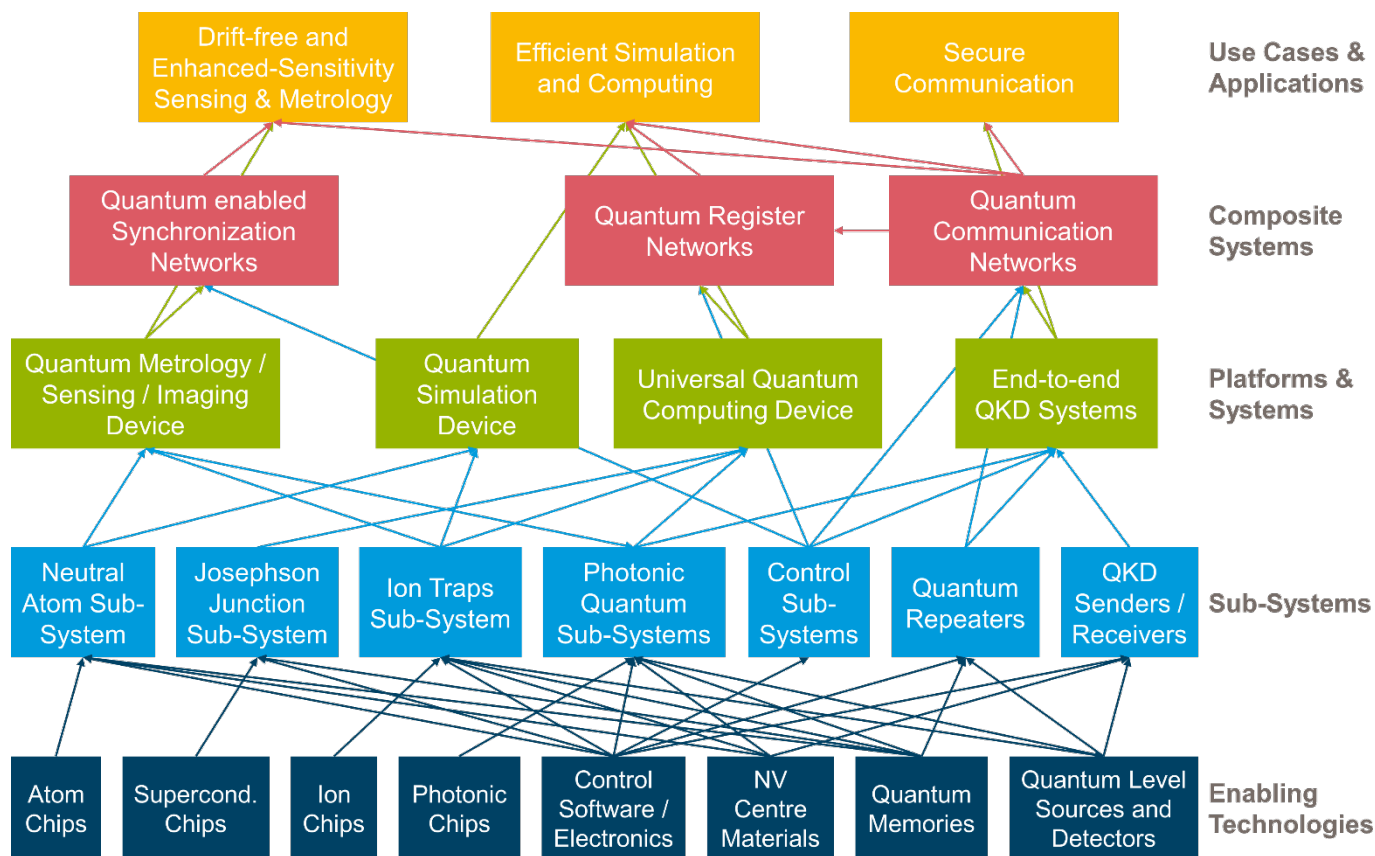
Drift-free and Enhanced-Sensitivity Sensing & Metrology

Efficient Simulation and Computing

Secure Communication

Use Cases & Applications

Quantum enabled Synchronization Networks

Quantum Register Networks

Quantum Communication Networks

Composite Systems

Quantum Metrology / Sensing / Imaging Device

Quantum Simulation Device

Universal Quantum Computing Device

End-to-end QKD Systems

Platforms & Systems

Neutral Atom Sub-System

Josephson Junction Sub-System

Ion Traps Sub-System

Photonic Quantum Sub-Systems

Control Sub-Systems

Quantum Repeaters

QKD Senders / Receivers

Sub-Systems

Atom Chips

Supercond. Chips

Ion Chips

Photonic Chips

Control Software / Electronics

NV Centre Materials

Quantum Memories

Quantum Level Sources and Detectors

Enabling Technologies